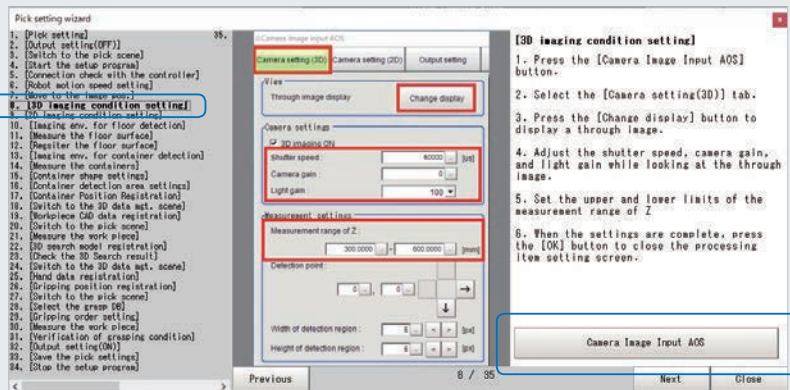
Pick setting wizard

1. [Pick setting] 35.
2. [Output setting(OFF)]
3. [Switch to the pick scene]
4. [Start the setup program]
5. [Connection check with the controller]
6. [Robot motion speed setting]
7. [Move to the image pos.]
8. [3D imaging condition setting]
9. [2D imaging condition setting]
10. [Imaging env. for floor detection]
11. [Measure the floor surface]
12. [Resister the floor surface]
13. [Imaging env. for container detection]
14. [Measure the container]
15. [Container shape settings]
16. [Container detection area settings]
17. [Container Position Registration]
18. [Switch to the 3D data mgt. scene]
19. [Workpiece CAD data registration]
20. [Switch to the pick scene]
21. [Measure the work piece]
22. [3D search model registration]
23. [Check the 3D Search result]
24. [Switch to the 3D data mgt. scene]
25. [Hand data registration]
26. [Gripping position registration]
27. [Switch to the pick scene]
28. [Select the grasp DB]
29. [Gripping order setting]
30. [Measure the work piece]
31. [Verification of grasping condition]
32. [Output setting(ON)]
33. [Save the pick settings]
34. [Stop the setup program]

Camera Image Input AOS

Camera setting (3D) | Camera setting (2D) | Output setting

View
Through image display
Change display

Camera settings
3D imaging ON
Shutter speed : 60000 [μs]
Camera gain : 0
Light gain : 100

Measurement settings
Measurement range of Z :
300.0000 - 600.0000 [mm]
Detection point :
0 0
Width of detection region : 5 [px]
Height of detection region : 5 [px]

Previous 8 / 35

[3D imaging condition setting]

1. Press the [Camera Image Input AOS] button.

2. Select the [Camera setting(3D)] tab.

3. Press the [Change display] button to display a through image.

4. Adjust the shutter speed, camera gain, and light gain while looking at the through image.

5. Set the upper and lower limits of the measurement range of Z

6. When the settings are complete, press the [OK] button to close the processing item setting screen.

Camera Image Input AOS

Next Close